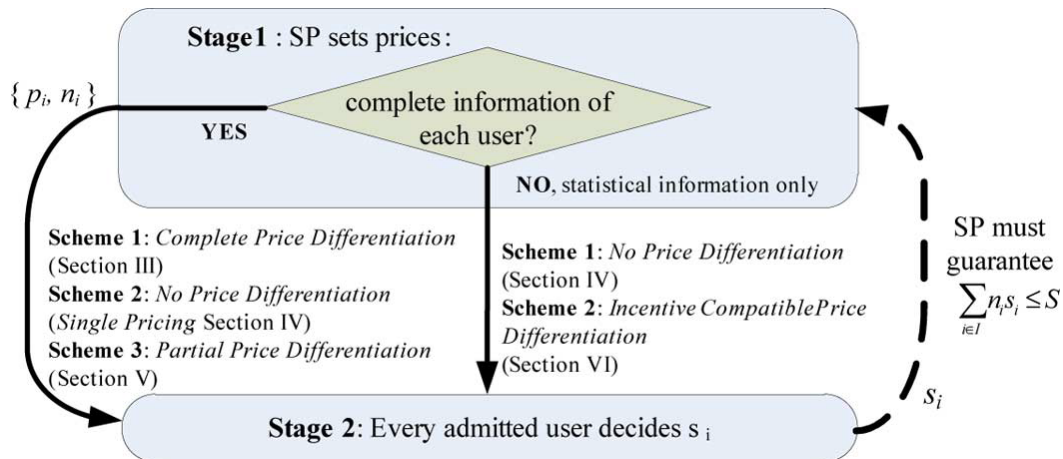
**Stage1** : SP sets prices:

complete information of each user?

$\{ p_i, n_i \}$

**YES**

**NO**, statistical information only

**Scheme 1**: *Complete Price Differentiation* (Section III)
**Scheme 2**: *No Price Differentiation* (*Single Pricing* Section IV)
**Scheme 3**: *Partial Price Differentiation* (Section V)

**Scheme 1**: *No Price Differentiation* (Section IV)
**Scheme 2**: *Incentive CompatiblePrice Differentiation* (Section VI)

SP must guarantee $\sum_{i \in I} n_i s_i \leq S$

$s_i$

**Stage 2**: Every admitted user decides s $_i$